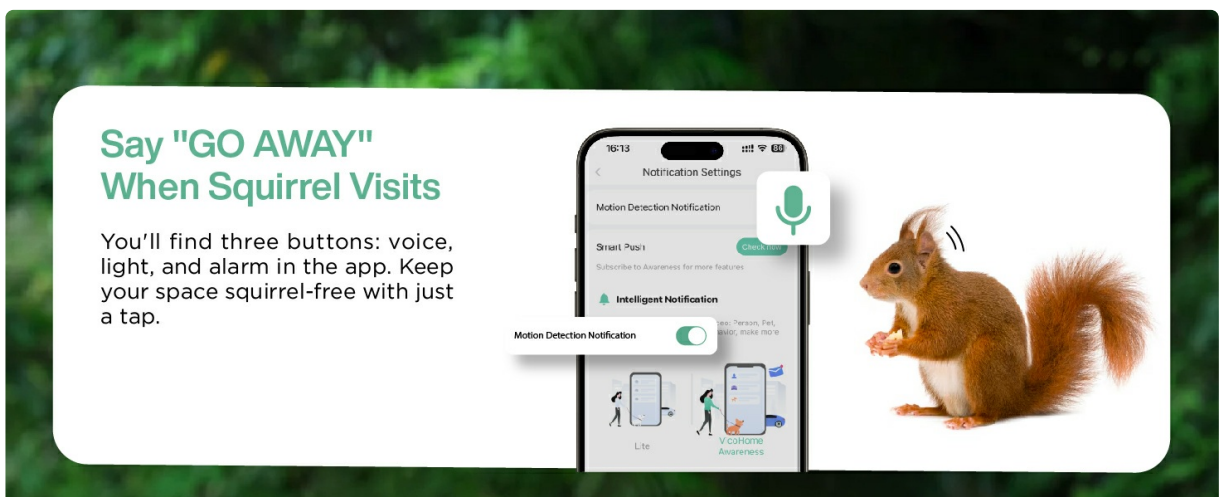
Say "GO AWAY" When Squirrel Visits

You'll find three buttons: voice, light, and alarm in the app. Keep your space squirrel-free with just a tap.

16:13

86

Notification Settings

Motion Detection Notification

Smart Push

Check now

Subscribe to Awareness for more features

Intelligent Notification

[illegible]ea: Person, Pet, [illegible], make more

Motion Detection Notification

Lite

VicoHome Awareness